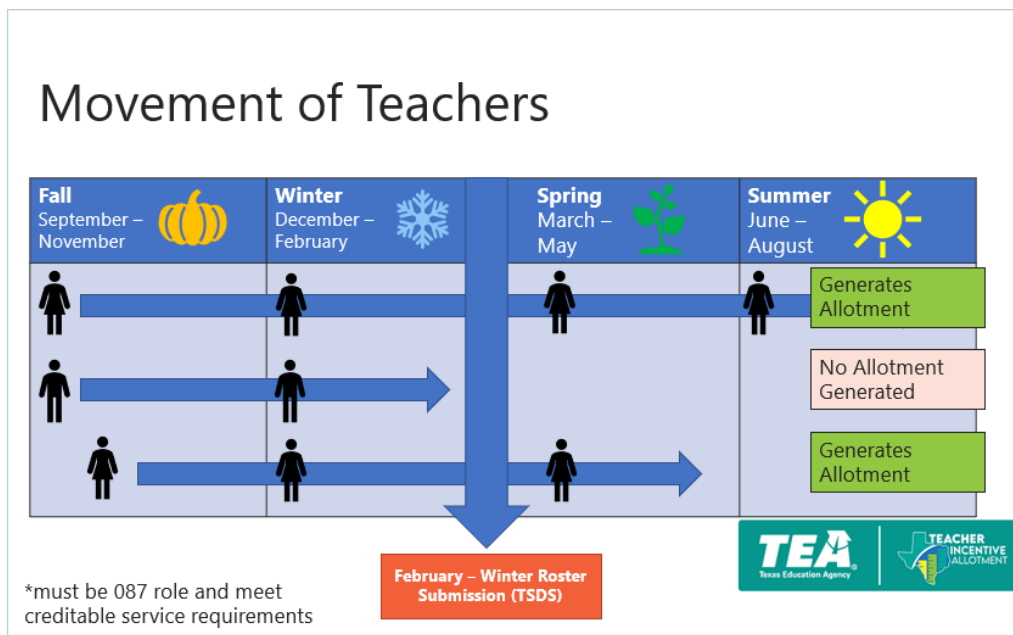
Movement of Teachers

| Fall September – November | Winter December – February | Spring March – May | Summer June – August |
|---|---|---|---|
| | | | Generates Allotment |
| | | | No Allotment Generated |
| | | | Generates Allotment |

February – Winter Roster Submission (TSDS)

*must be 087 role and meet creditable service requirements

TEA Texas Education Agency

TEACHER INCENTIVE ALLOTMENT